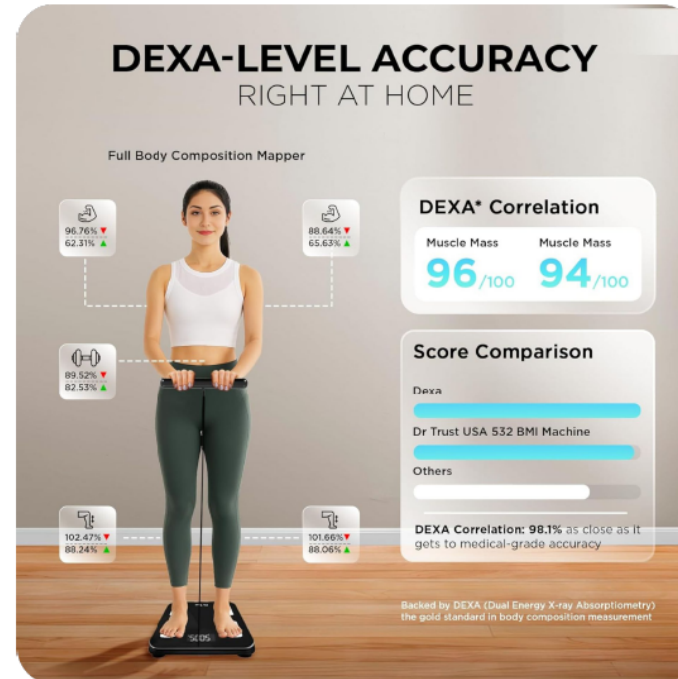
DEXA-LEVEL ACCURACY
RIGHT AT HOME

Full Body Composition Mapper

96.76% ▼
62.31% ▲

88.64% ▼
65.63% ▲

89.52% ▼
82.53% ▲

102.47% ▼
88.24% ▲

101.66% ▼
88.06% ▲

DEXA* Correlation

Muscle Mass
96/100

Muscle Mass
94/100

Score Comparison

Dexa

Dr Trust USA 532 BMI Machine

Others

DEXA Correlation: 98.1% as close as it gets to medical-grade accuracy

Backed by DEXA (Dual Energy X-ray Absorptiometry) the gold standard in body composition measurement